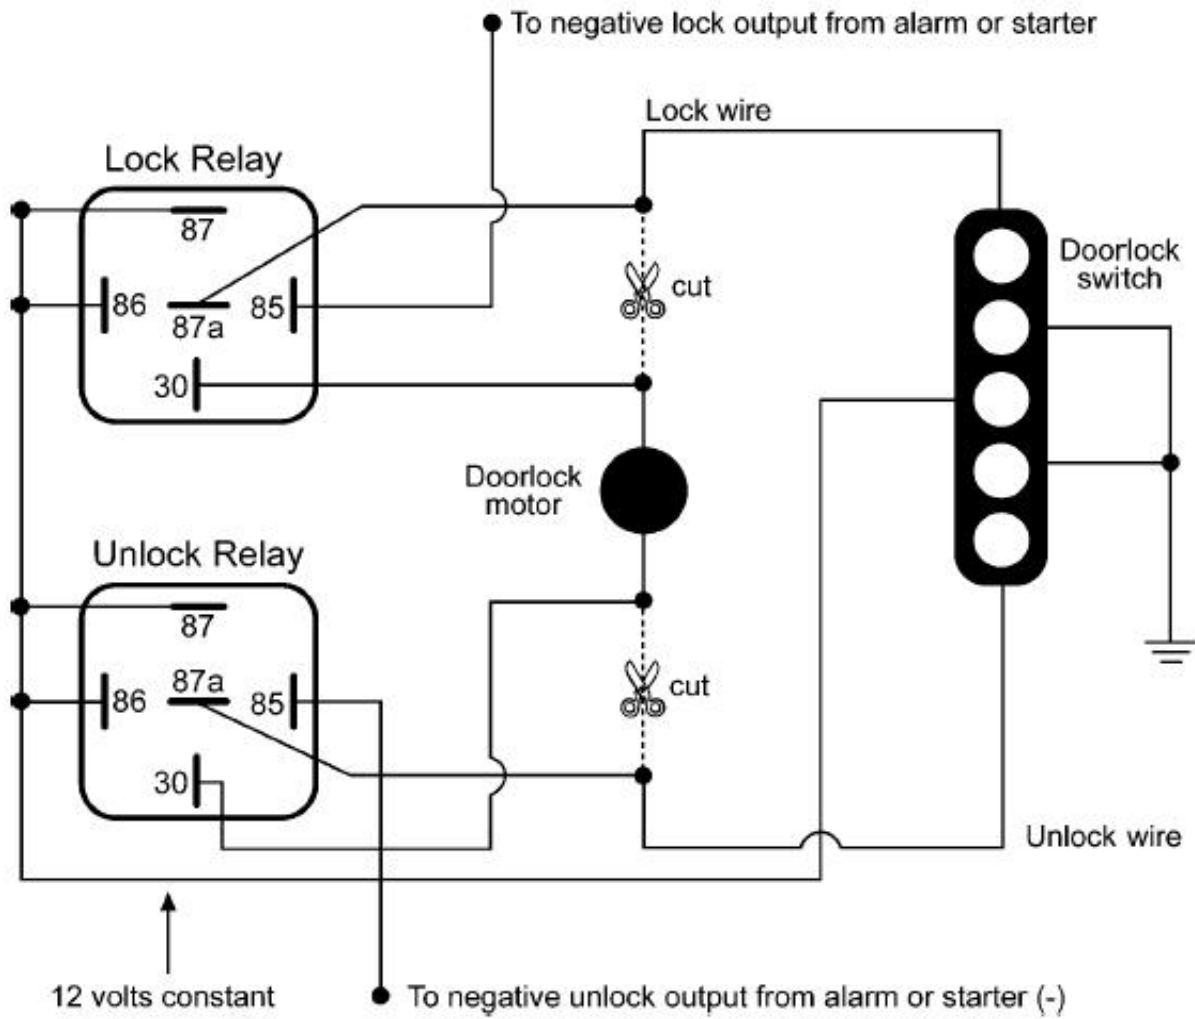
To negative lock output from alarm or starter

Lock wire

Lock Relay

87

86

85

87a

30

cut

Doorlock switch

Doorlock motor

Unlock Relay

87

87a

86

85

30

cut

Unlock wire

12 volts constant

To negative unlock output from alarm or starter (-)